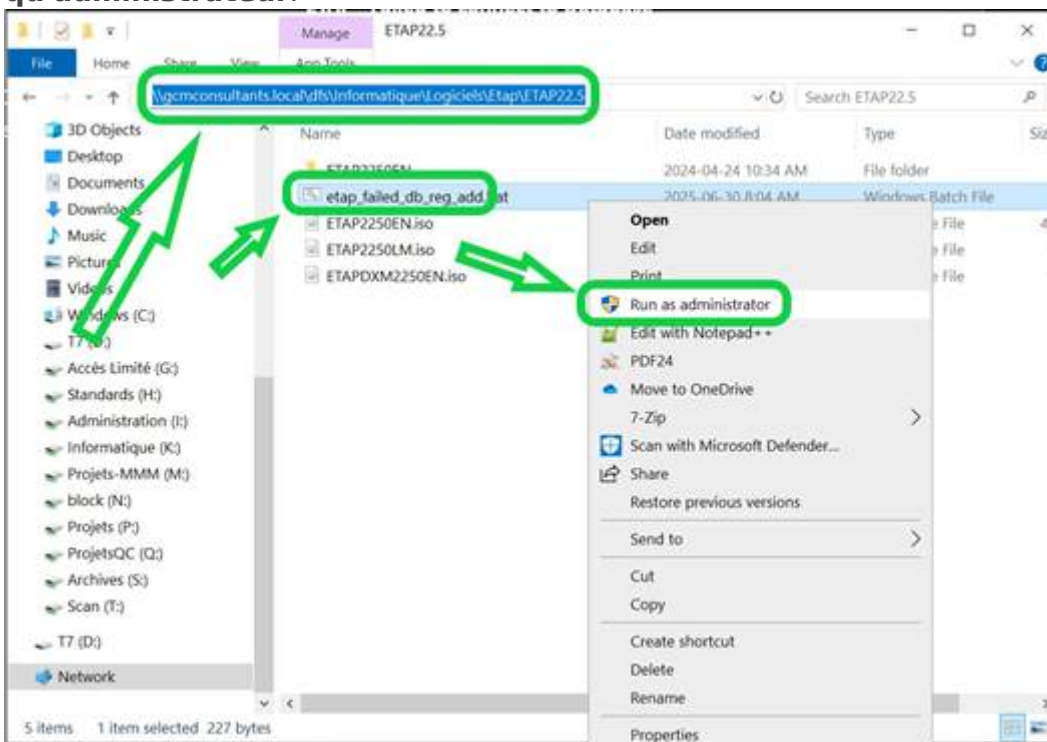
qu'administrateur

Manage ETAP22.5

File Home Share View App Tools

\\gcmconsultants.local\dfs\Informatique\Logiciels\Etap\ETAP22.5

Search ETAP22.5

3D Objects
Desktop
Documents
Downloads
Music
Pictures
Videos
Windows (C:)
T7 (D:)
Accès Limité (G:)
Standards (H:)
Administration (I:)
Informatique (K:)
Projets-MMM (M:)
block (N:)
Projets (P:)
ProjetsQC (Q:)
Archives (S:)
Scan (T:)
T7 (D:)
Network

| Name | Date modified | Type |
|---|---|---|
| ETAP2250EN | 2024-04-24 10:34 AM | File folder |
| etap_failed_db_reg_add.bat | 2025-06-30 8:04 AM | Windows Batch File |
| ETAP2250EN.iso | | File |
| ETAP2250LM.iso | | File |
| ETAPDXM2250EN.iso | | File |

Open
Edit
Print
Run as administrator
Edit with Notepad++
PDF24
Move to OneDrive
7-Zip
Scan with Microsoft Defender...
Share
Restore previous versions
Send to
Cut
Copy
Create shortcut
Delete
Rename
Properties

5 items 1 item selected 227 bytes